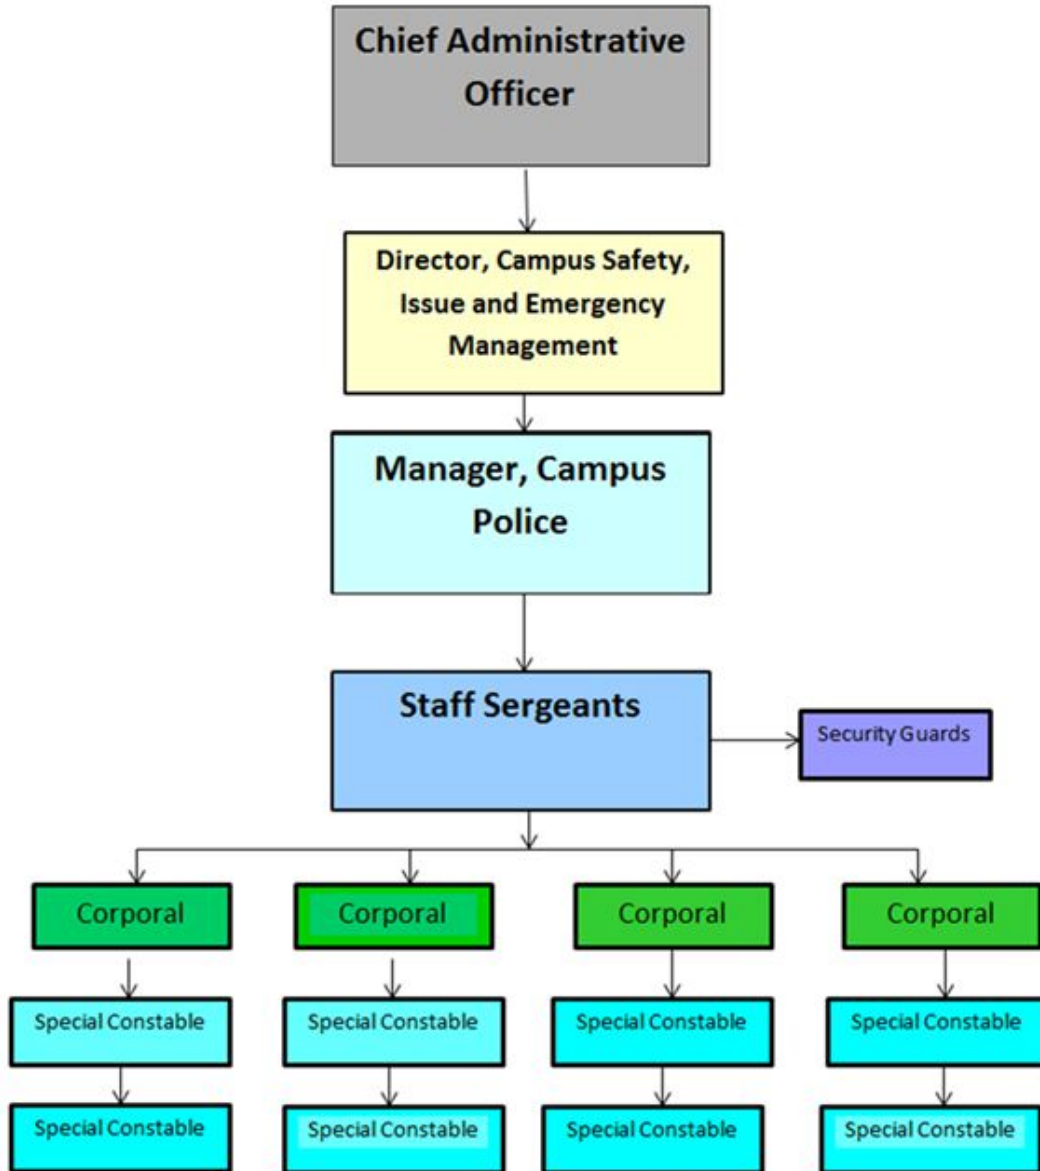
Chief Administrative Officer

Director, Campus Safety, Issue and Emergency Management

Manager, Campus Police

Staff Sergeants

Security Guards

Corporal

Corporal

Corporal

Corporal

Special Constable

Special Constable

Special Constable

Special Constable

Special Constable

Special Constable

Special Constable

Special Constable